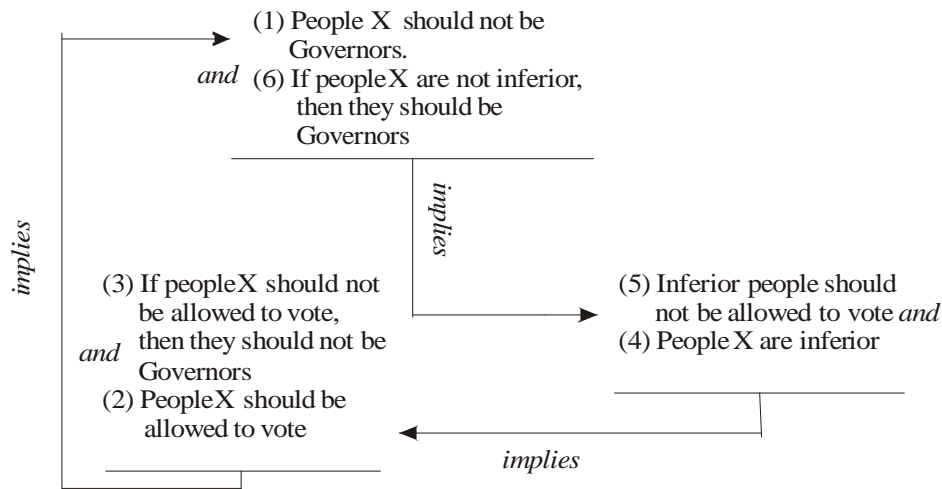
(1) People X should not be Governors.

*and* (6) If people X are not inferior, then they should be Governors

*implies*

*implies*

(3) If people X should not be allowed to vote, then they should not be Governors

*and*

(2) People X should be allowed to vote

(5) Inferior people should not be allowed to vote *and*

(4) People X are inferior

*implies*